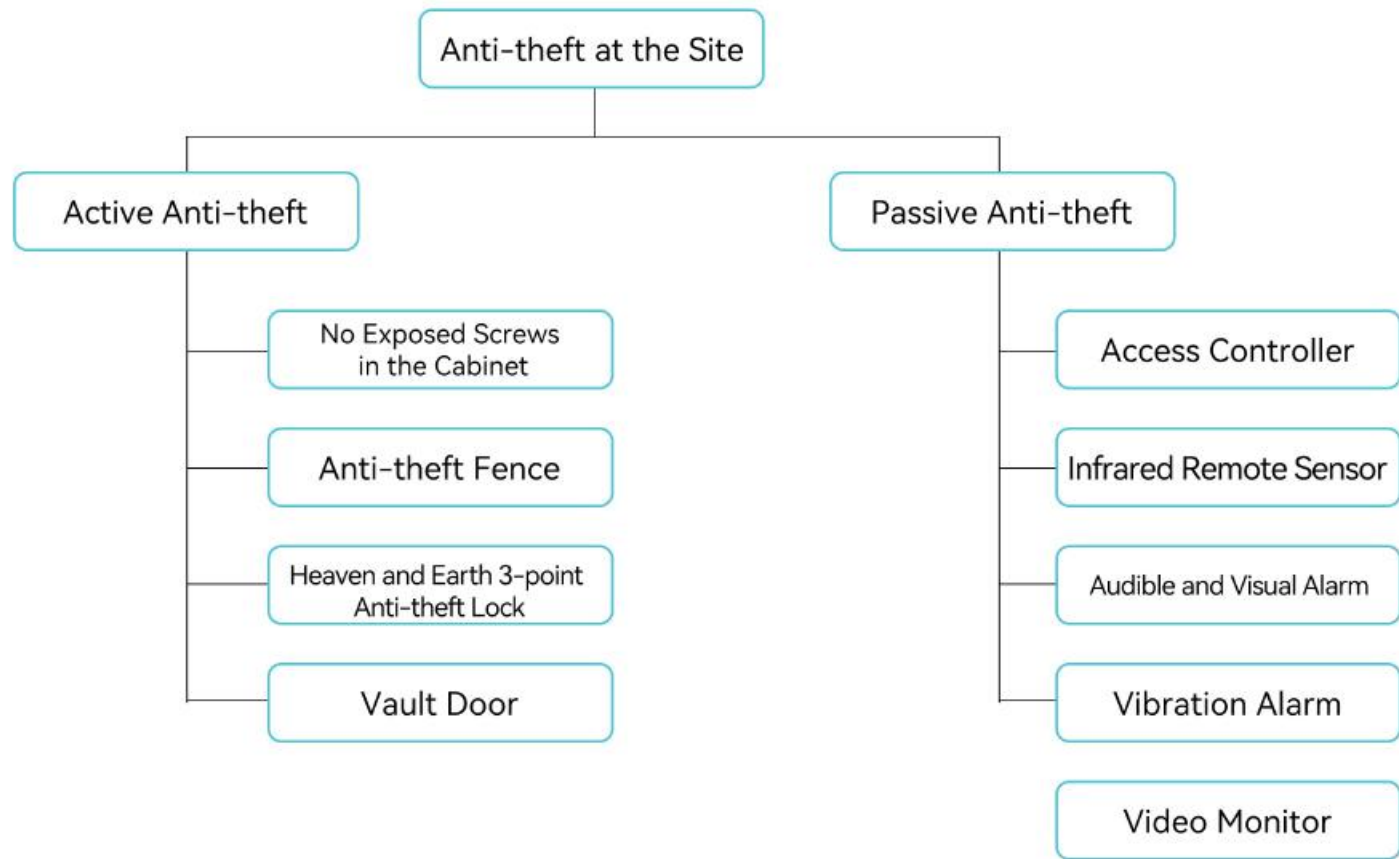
Anti-theft at the Site

Active Anti-theft

No Exposed Screws in the Cabinet

Anti-theft Fence

Heaven and Earth 3-point Anti-theft Lock

Vault Door

Passive Anti-theft

Access Controller

Infrared Remote Sensor

Audible and Visual Alarm

Vibration Alarm

Video Monitor